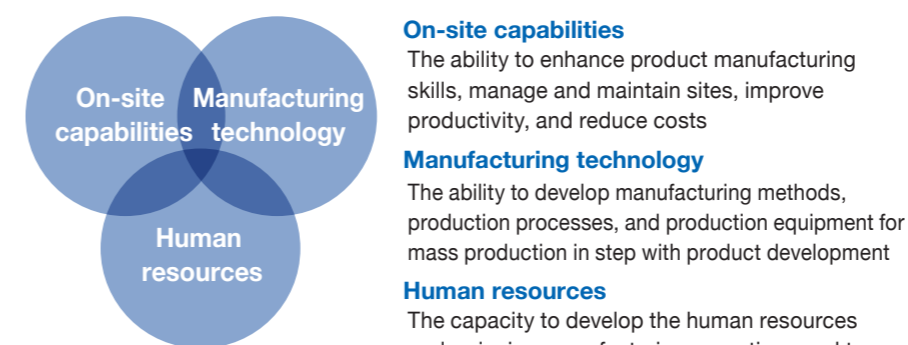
On-site capabilities

Manufacturing technology

Human resources

On-site capabilities
The ability to enhance product manufacturing skills, manage and maintain sites, improve productivity, and reduce costs

Manufacturing technology
The ability to develop manufacturing methods, production processes, and production equipment for mass production in step with product development

Human resources
The capacity to develop the human resources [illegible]